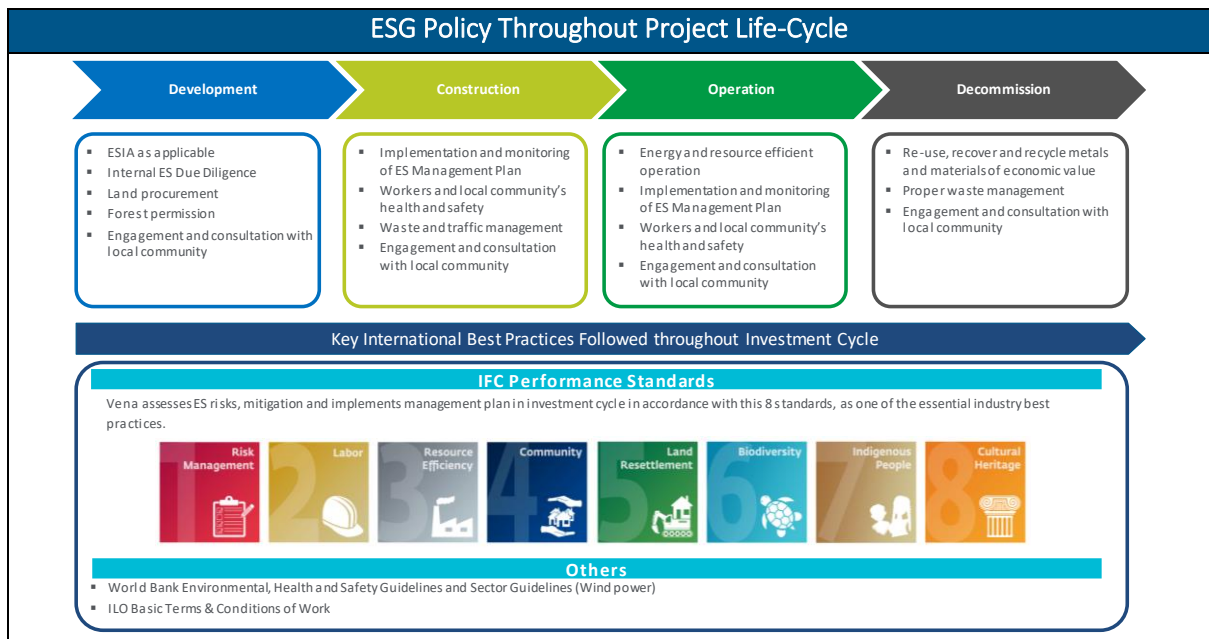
ESG Policy Throughout Project Life-Cycle

Development

Construction

Operation

Decommission

- ESIA as applicable
- Internal ES Due Diligence
- Land procurement
- Forest permission
- Engagement and consultation with local community

- Implementation and monitoring of ES Management Plan
- Workers and local community's health and safety
- Waste and traffic management
- Engagement and consultation with local community

- Energy and resource efficient operation
- Implementation and monitoring of ES Management Plan
- Workers and local community's health and safety
- Engagement and consultation with local community

- Re-use, recover and recycle metals and materials of economic value
- Proper waste management
- Engagement and consultation with local community

Key International Best Practices Followed throughout Investment Cycle

IFC Performance Standards

Vena assesses ES risks, mitigation and implements management plan in investment cycle in accordance with this 8 standards, as one of the essential industry best practices.

1 Risk Management
2 Labor
3 Resource Efficiency
4 Community
5 Land Resettlement
6 Biodiversity
7 Indigenous People
8 Cultural Heritage

Others

- World Bank Environmental, Health and Safety Guidelines and Sector Guidelines (Wind power)
- ILO Basic Terms & Conditions of Work